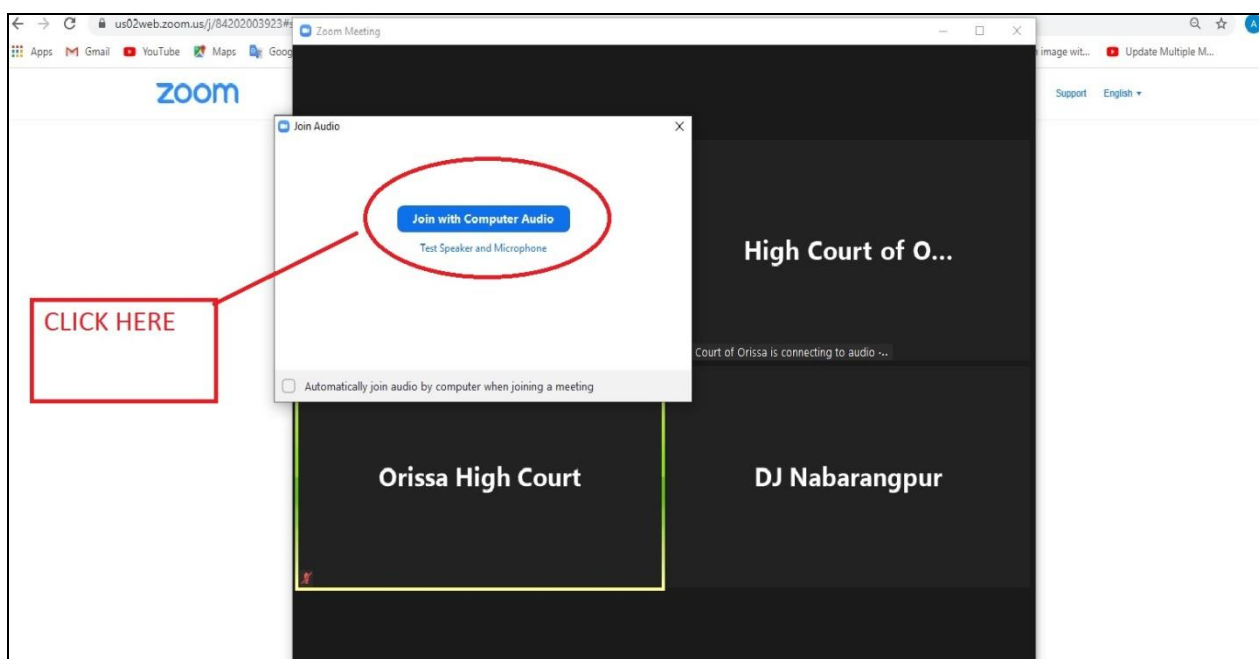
us02web.zoom.us/j/84202003923#

Apps Gmail YouTube Maps Goog

image wit... Update Multiple M...

zoom

Support English

Zoom Meeting

Join Audio

Join with Computer Audio

Test Speaker and Microphone

Automatically join audio by computer when joining a meeting

CLICK HERE

High Court of O...

Court of Orissa is connecting to audio -...

Orissa High Court

DJ Nabarangpur